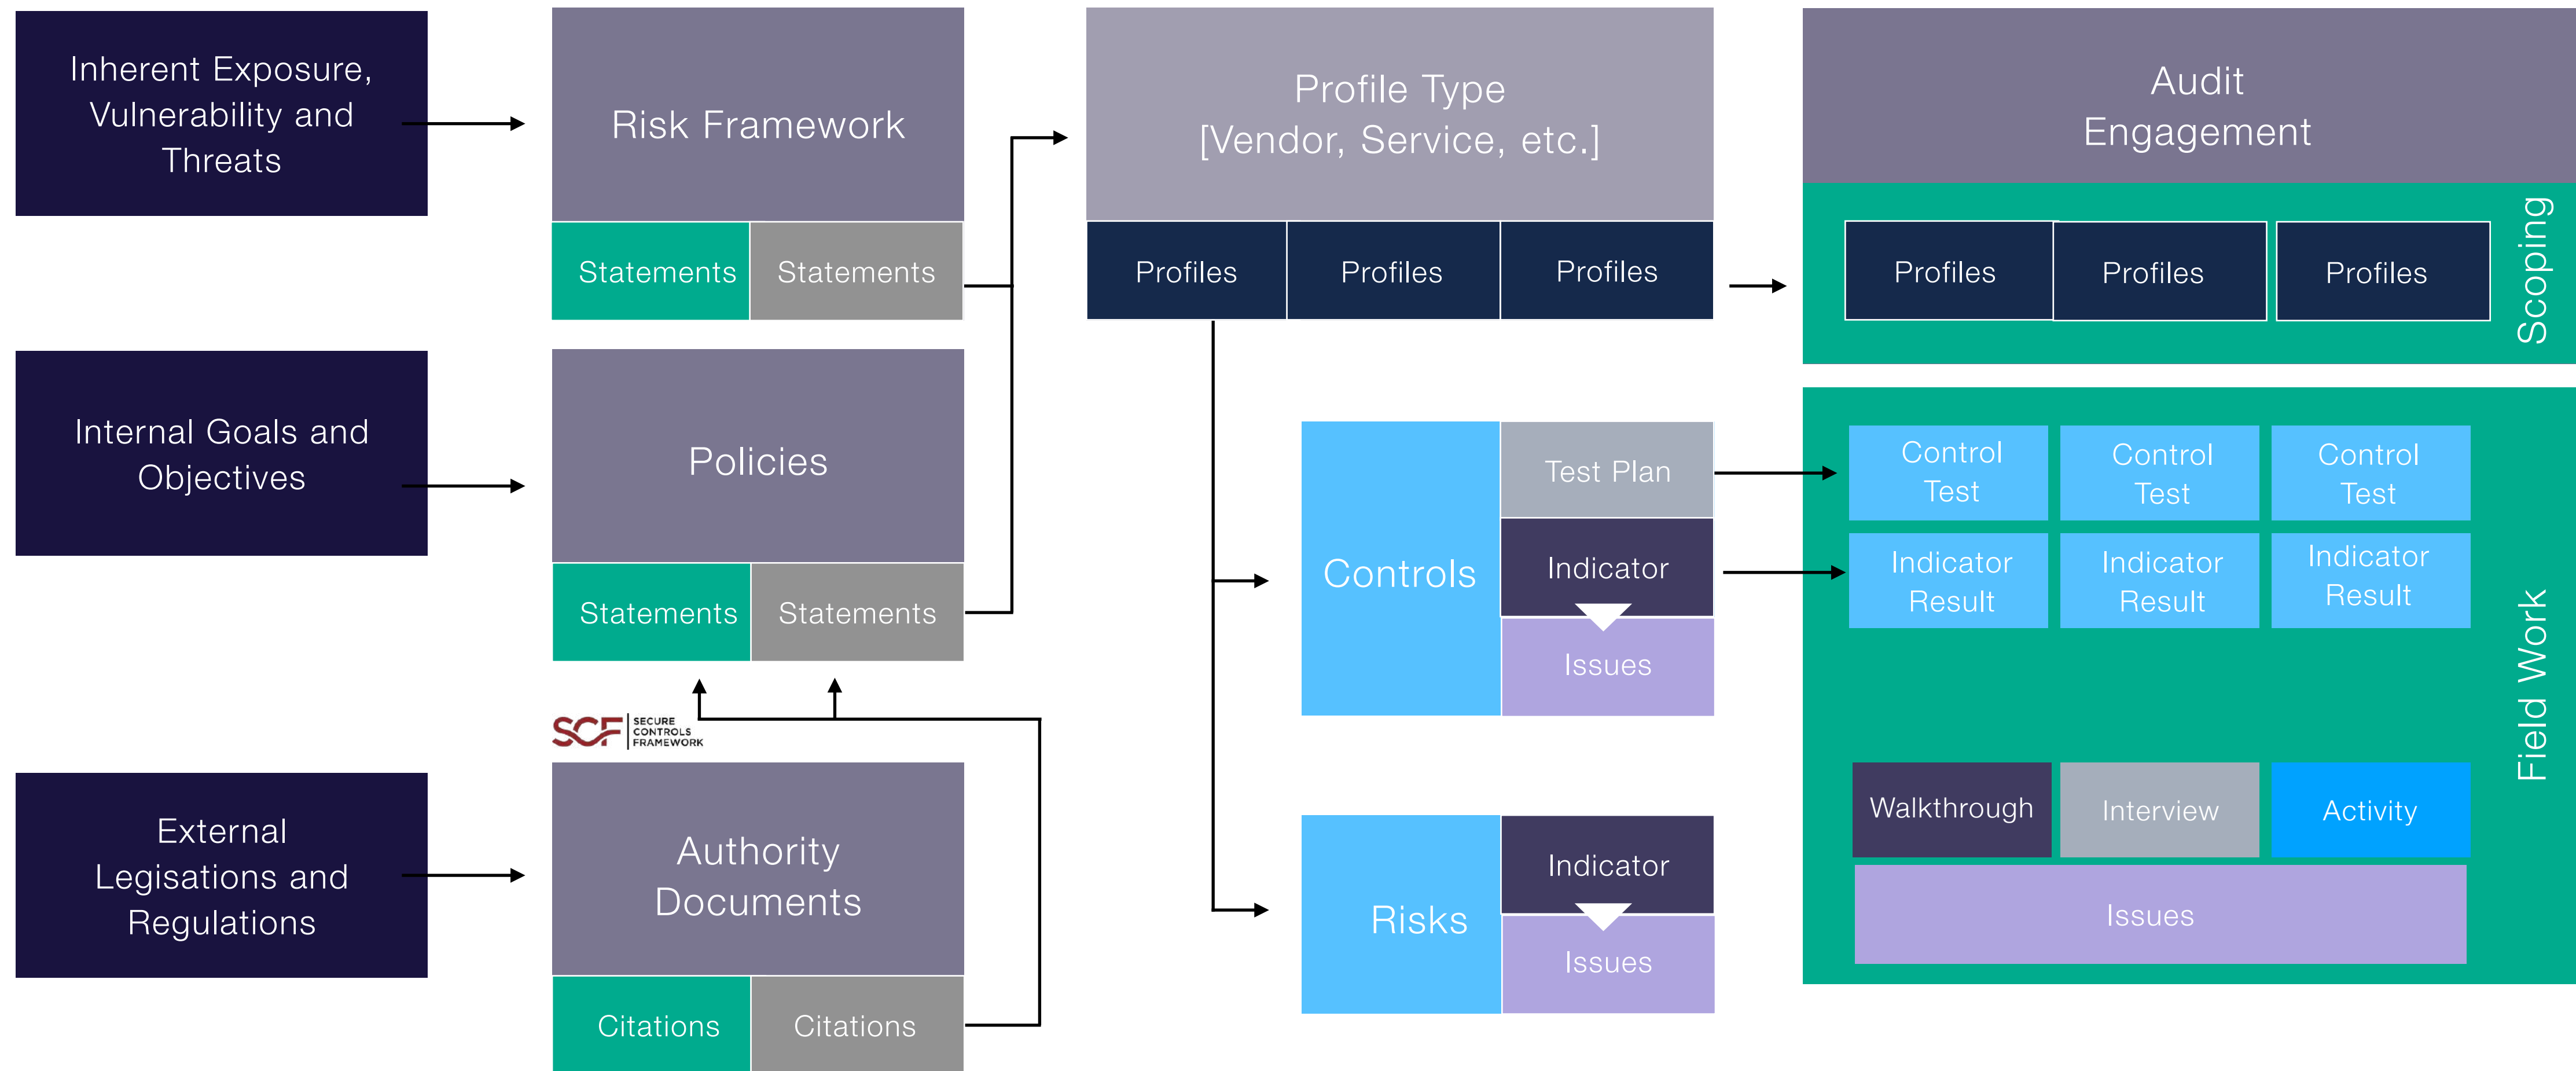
Inherent Exposure, Vulnerability and Threats

Internal Goals and Objectives

External Legislations and Regulations

Risk Framework

Statements

Statements

Policies

Statements

Statements

SCF SECURE CONTROLS FRAMEWORK

Authority Documents

Citations

Citations

Profile Type [Vendor, Service, etc.]

Profiles

Profiles

Profiles

Controls

Test Plan

Indicator

Issues

Risks

Indicator

Issues

Audit Engagement

Profiles

Profiles

Profiles

Scoping

Control Test

Control Test

Control Test

Indicator Result

Indicator Result

Indicator Result

Walkthrough

Interview

Activity

Issues

Field Work